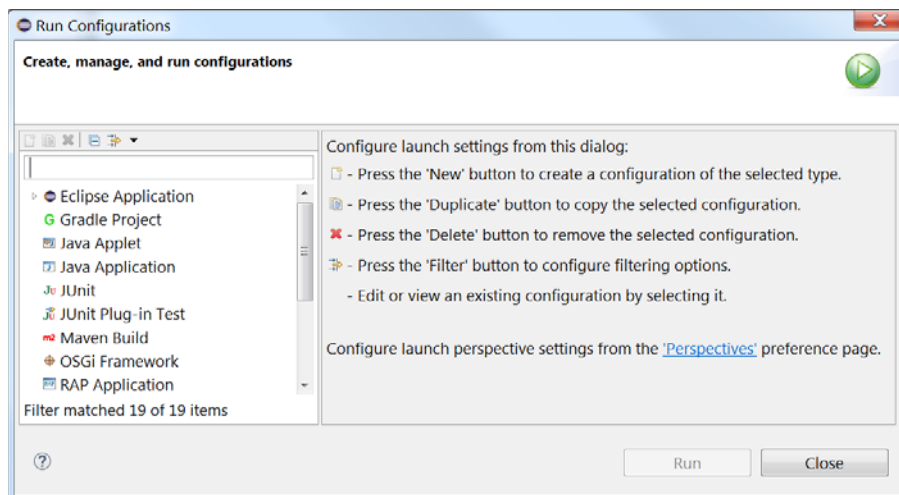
Run Configurations

Create, manage, and run configurations

Eclipse Application
Gradle Project
Java Applet
Java Application
JUnit
JUnit Plug-in Test
Maven Build
OSGi Framework
RAP Application
Filter matched 19 of 19 items

Configure launch settings from this dialog:
- Press the 'New' button to create a configuration of the selected type.
- Press the 'Duplicate' button to copy the selected configuration.
- Press the 'Delete' button to remove the selected configuration.
- Press the 'Filter' button to configure filtering options.
- Edit or view an existing configuration by selecting it.

Configure launch perspective settings from the 'Perspectives' preference page.

Run
Close